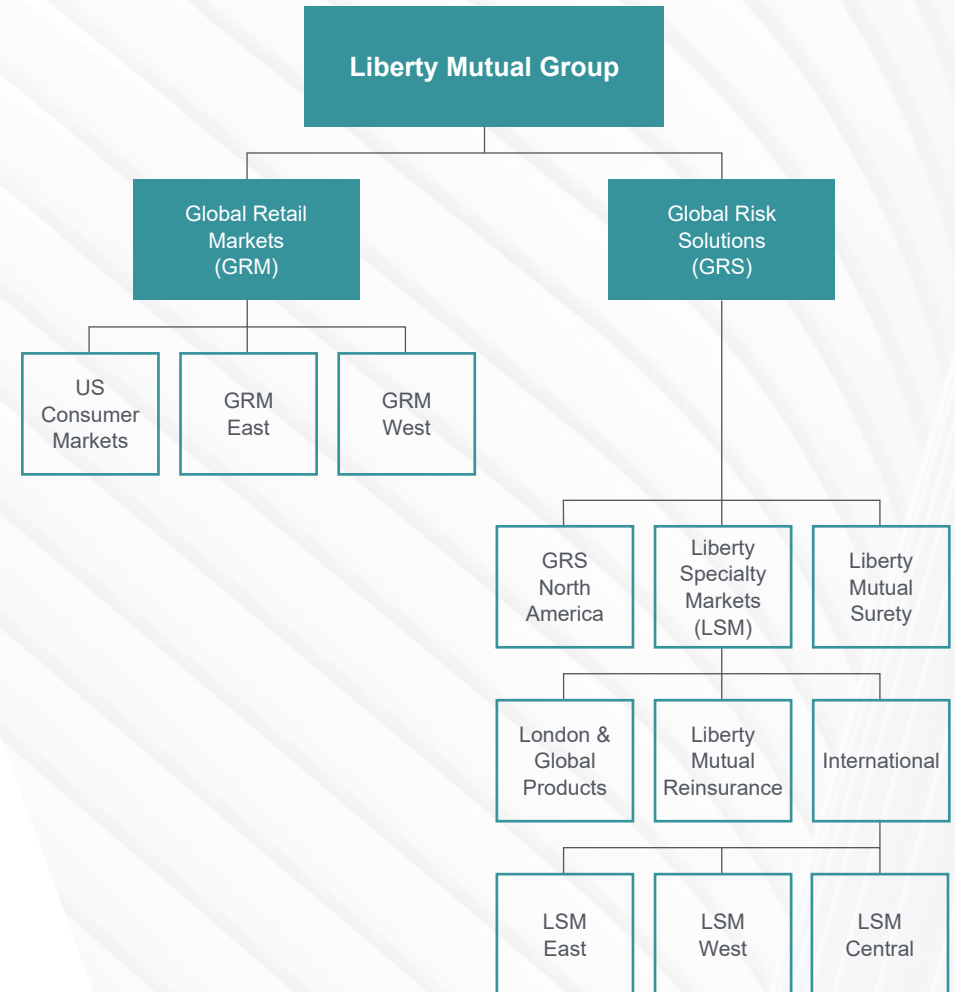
Liberty Mutual Group

Global Retail Markets (GRM)

Global Risk Solutions (GRS)

US Consumer Markets

GRM East

GRM West

GRS North America

Liberty Specialty Markets (LSM)

Liberty Mutual Surety

London & Global Products

Liberty Mutual Reinsurance

International

LSM East

LSM West

LSM Central